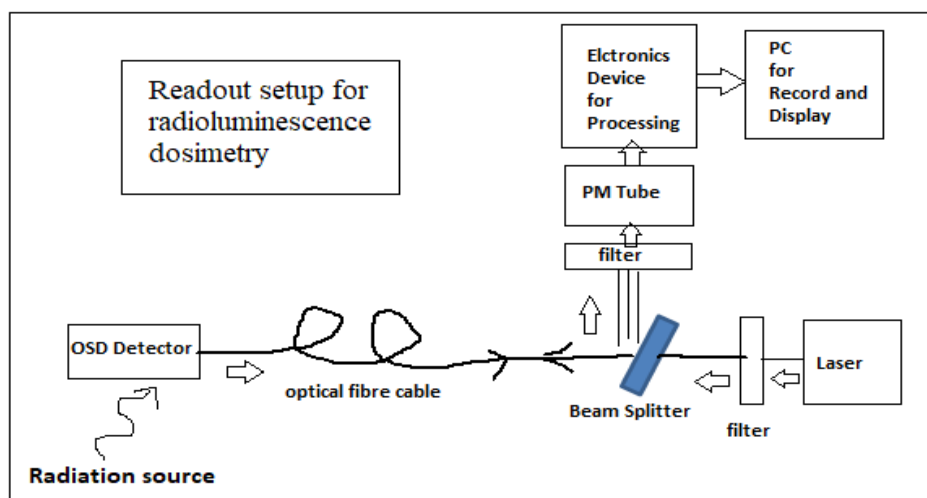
Readout setup for radioluminescence dosimetry

Elctronics Device for Processing

PC for Record and Display

PM Tube

filter

OSD Detector

optical fibre cable

Beam Splitter

filter

Laser

Radiation source